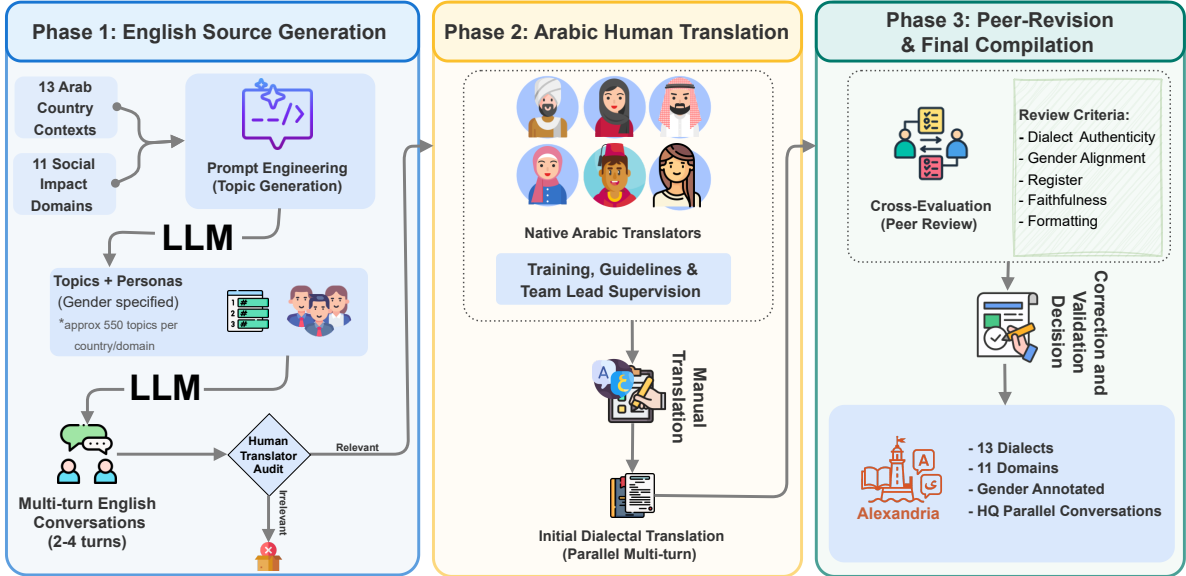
Phase 1: English Source Generation

13 Arab Country Contexts

11 Social Impact Domains

Prompt Engineering (Topic Generation)

LLM

Topics + Personas (Gender specified)

*approx 550 topics per country/domain

LLM

Multi-turn English Conversations (2-4 turns)

Human Translator Audit

Relevant

Irrelevant

Phase 2: Arabic Human Translation

Native Arabic Translators

Training, Guidelines & Team Lead Supervision

Manual Translation

Initial Dialectal Translation (Parallel Multi-turn)

Phase 3: Peer-Revision & Final Compilation

Cross-Evaluation (Peer Review)

Review Criteria:
- Dialect Authenticity
- Gender Alignment
- Register
- Faithfulness
- Formatting

Correction and Validation Decision

Alexandria

- 13 Dialects
- 11 Domains
- Gender Annotated
- HQ Parallel Conversations